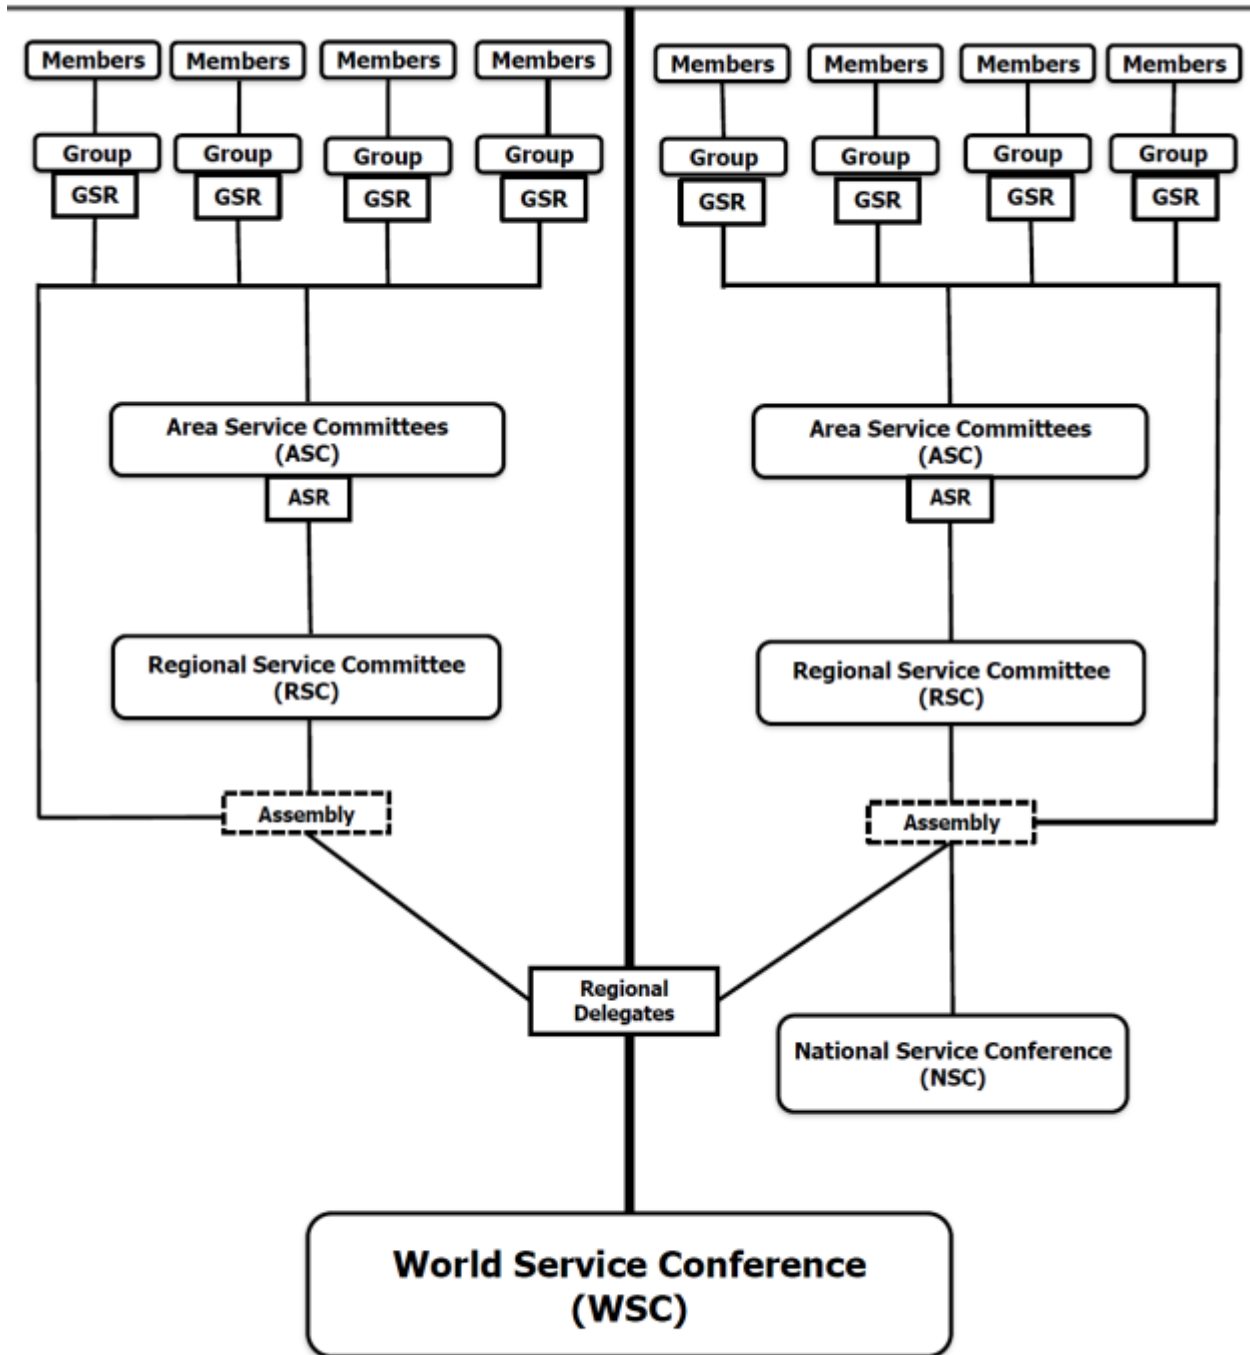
Members
Members
Members
Members
Group
GSR
Group
GSR
Group
GSR
Group
GSR

Members
Members
Members
Members
Group
GSR
Group
GSR
Group
GSR
Group
GSR

Area Service Committees (ASC)
ASR
Regional Service Committee (RSC)
Assembly

Area Service Committees (ASC)
ASR
Regional Service Committee (RSC)
Assembly

Regional Delegates

National Service Conference (NSC)

World Service Conference (WSC)